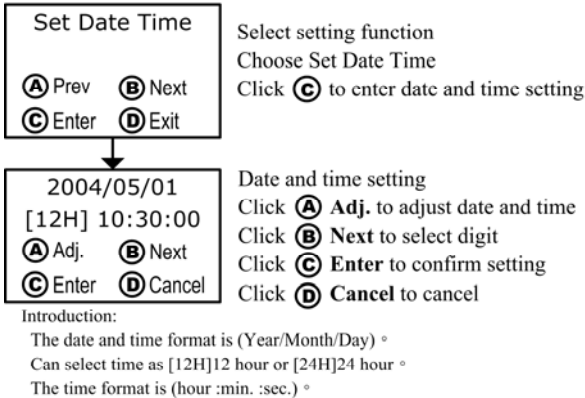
Set Date Time

Ⓐ Prev Ⓑ Next
Ⓒ Enter Ⓓ Exit

Select setting function
Choose Set Date Time
Click Ⓒ to enter date and time setting

2004/05/01
[12H] 10:30:00
Ⓐ Adj. Ⓑ Next
Ⓒ Enter Ⓓ Cancel

Date and time setting
Click Ⓐ **Adj.** to adjust date and time
Click Ⓑ **Next** to select digit
Click Ⓒ **Enter** to confirm setting
Click Ⓓ **Cancel** to cancel

Introduction:
The date and time format is (Year/Month/Day) ◦
Can select time as [12H]12 hour or [24H]24 hour ◦
The time format is (hour :min. :sec.) ◦